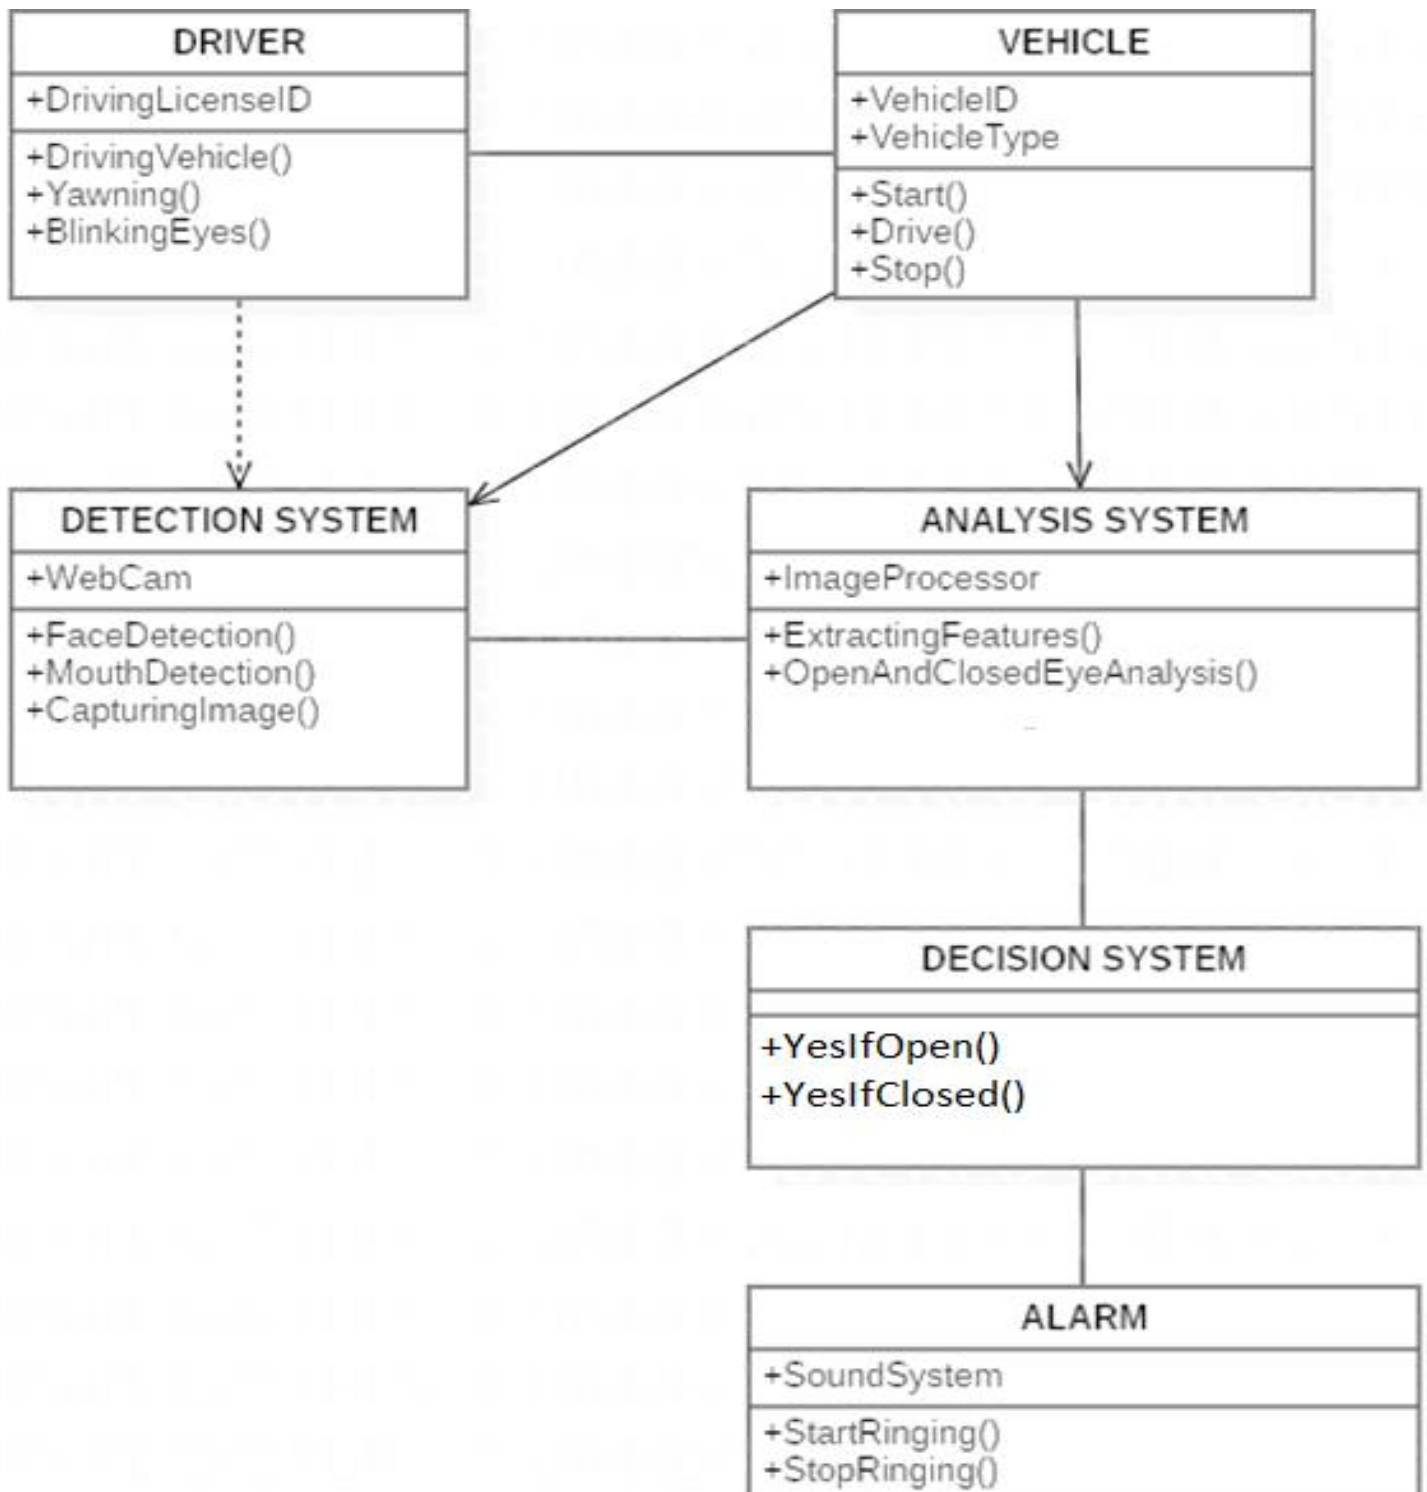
DRIVER
+DrivingLicenseID
+DrivingVehicle()
+Yawning()
+BlinkingEyes()

VEHICLE
+VehicleID
+VehicleType
+Start()
+Drive()
+Stop()

DETECTION SYSTEM
+WebCam
+FaceDetection()
+MouthDetection()
+CapturingImage()

ANALYSIS SYSTEM
+ImageProcessor
+ExtractingFeatures()
+OpenAndClosedEyeAnalysis()

DECISION SYSTEM
+YesIfOpen()
+YesIfClosed()

ALARM
+SoundSystem
+StartRinging()
+StopRinging()